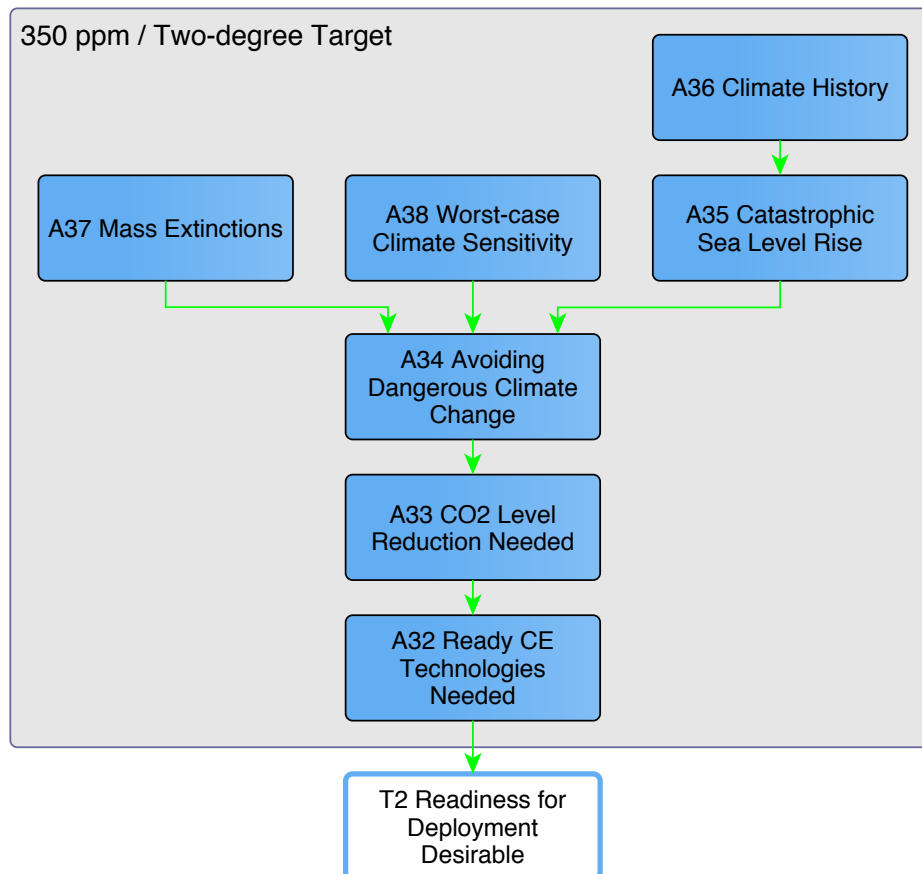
350 ppm / Two-degree Target

A36 Climate History

A37 Mass Extinctions

A38 Worst-case Climate Sensitivity

A35 Catastrophic Sea Level Rise

A34 Avoiding Dangerous Climate Change

A33 CO2 Level Reduction Needed

A32 Ready CE Technologies Needed

T2 Readiness for Deployment Desirable